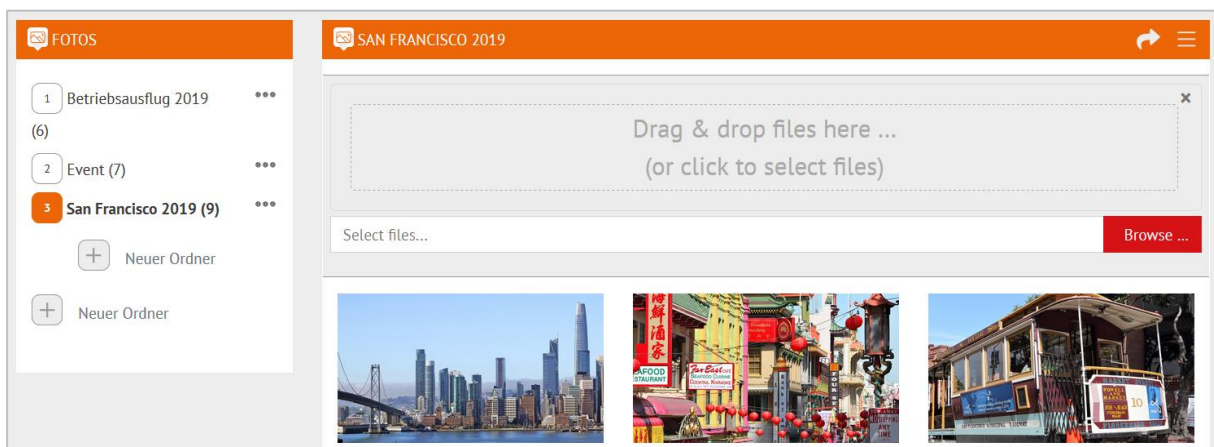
FOTOS

1 Betriebsausflug 2019 (6) •••

2 Event (7) •••

3 San Francisco 2019 (9) •••

+ Neuer Ordner

+ Neuer Ordner

SAN FRANCISCO 2019

×

Drag & drop files here ...
(or click to select files)

Select files...

Browse ...

鮮 海 酒 家
EAFOOD ESTAURANT
Far East cafe
SEAFOOD CUISINE COCKTAIL KARAOKE

10